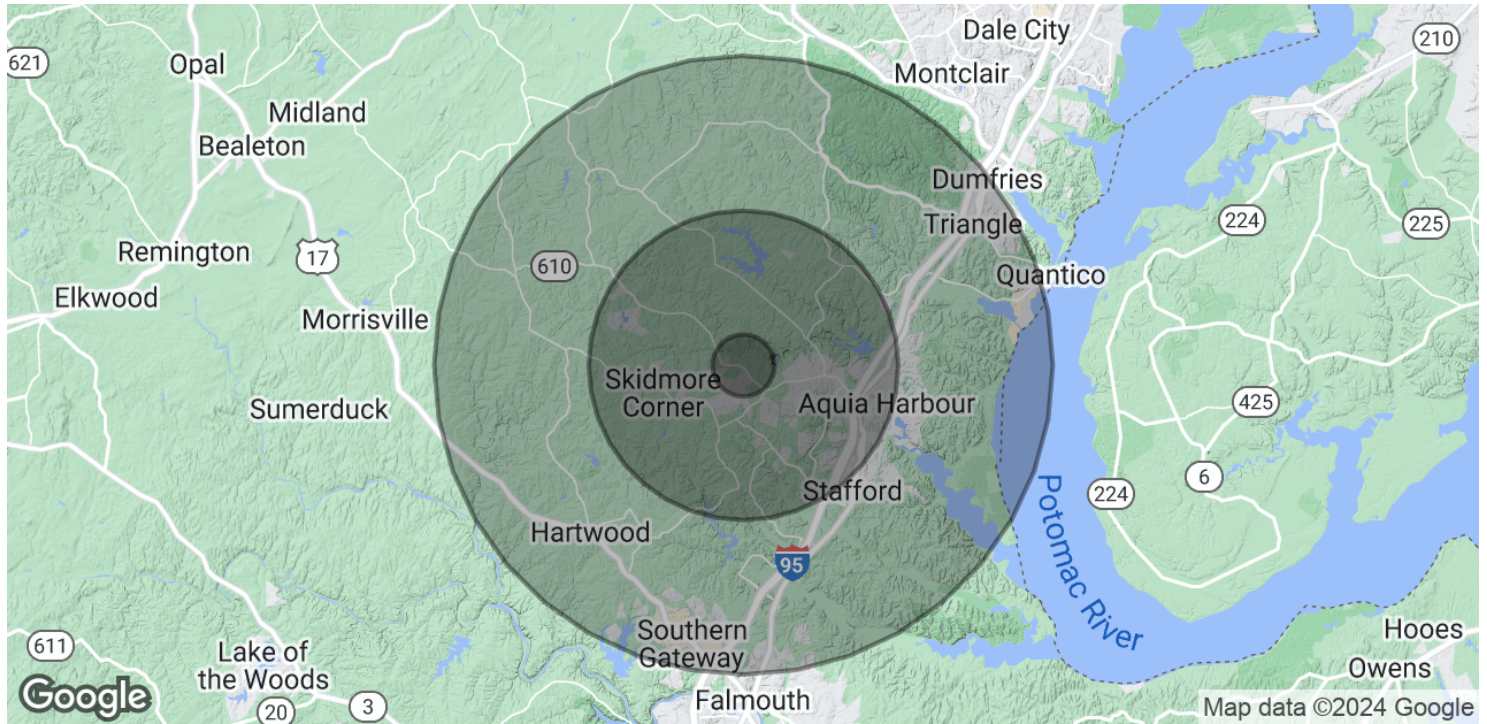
621
Opal
Midland
Bealeton
Dale City
Montclair
210
Dumfries
Triangle
224
225
Remington
17
610
Quantico
Elkwood
Morrisville
Skidmore Corner
Aquia Harbour
425
Sumerduck
Potomac River
224
6
Stafford
Hartwood
95
611
Lake of the Woods
Southern Gateway
Hooes
Owens
Google
20
3
Falmouth
Map data ©2024 Google